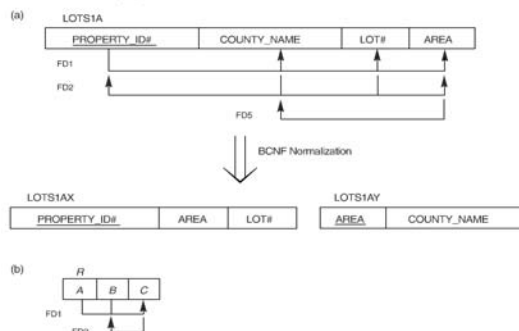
(a)

LOTS1A

| PROPERTY_ID# | COUNTY_NAME | LOT# | AREA |
|---|---|---|---|

FD1

FD2

FD5

BCNF Normalization

LOTS1AX

| PROPERTY_ID# | AREA | LOT# |
|---|---|---|

LOTS1AY

| AREA | COUNTY_NAME |
|---|---|

(b)

R

| A | B | C |
|---|---|---|

FD1

FD2